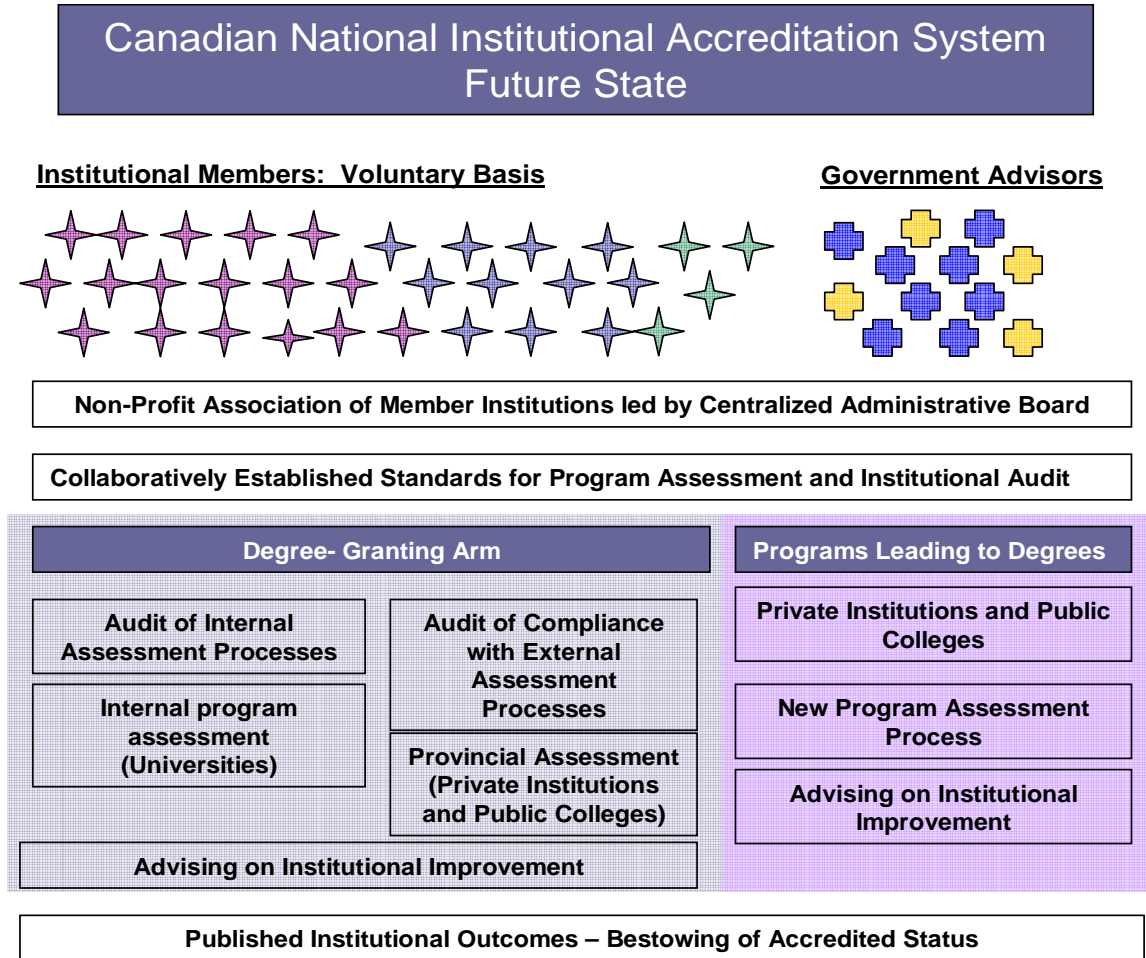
Canadian National Institutional Accreditation System Future State

Institutional Members: Voluntary Basis

Government Advisors

Non-Profit Association of Member Institutions led by Centralized Administrative Board

Collaboratively Established Standards for Program Assessment and Institutional Audit

Degree- Granting Arm

Audit of Internal Assessment Processes

Internal program assessment (Universities)

Audit of Compliance with External Assessment Processes

Provincial Assessment (Private Institutions and Public Colleges)

Advising on Institutional Improvement

Programs Leading to Degrees

Private Institutions and Public Colleges

New Program Assessment Process

Advising on Institutional Improvement

Published Institutional Outcomes – Bestowing of Accredited Status